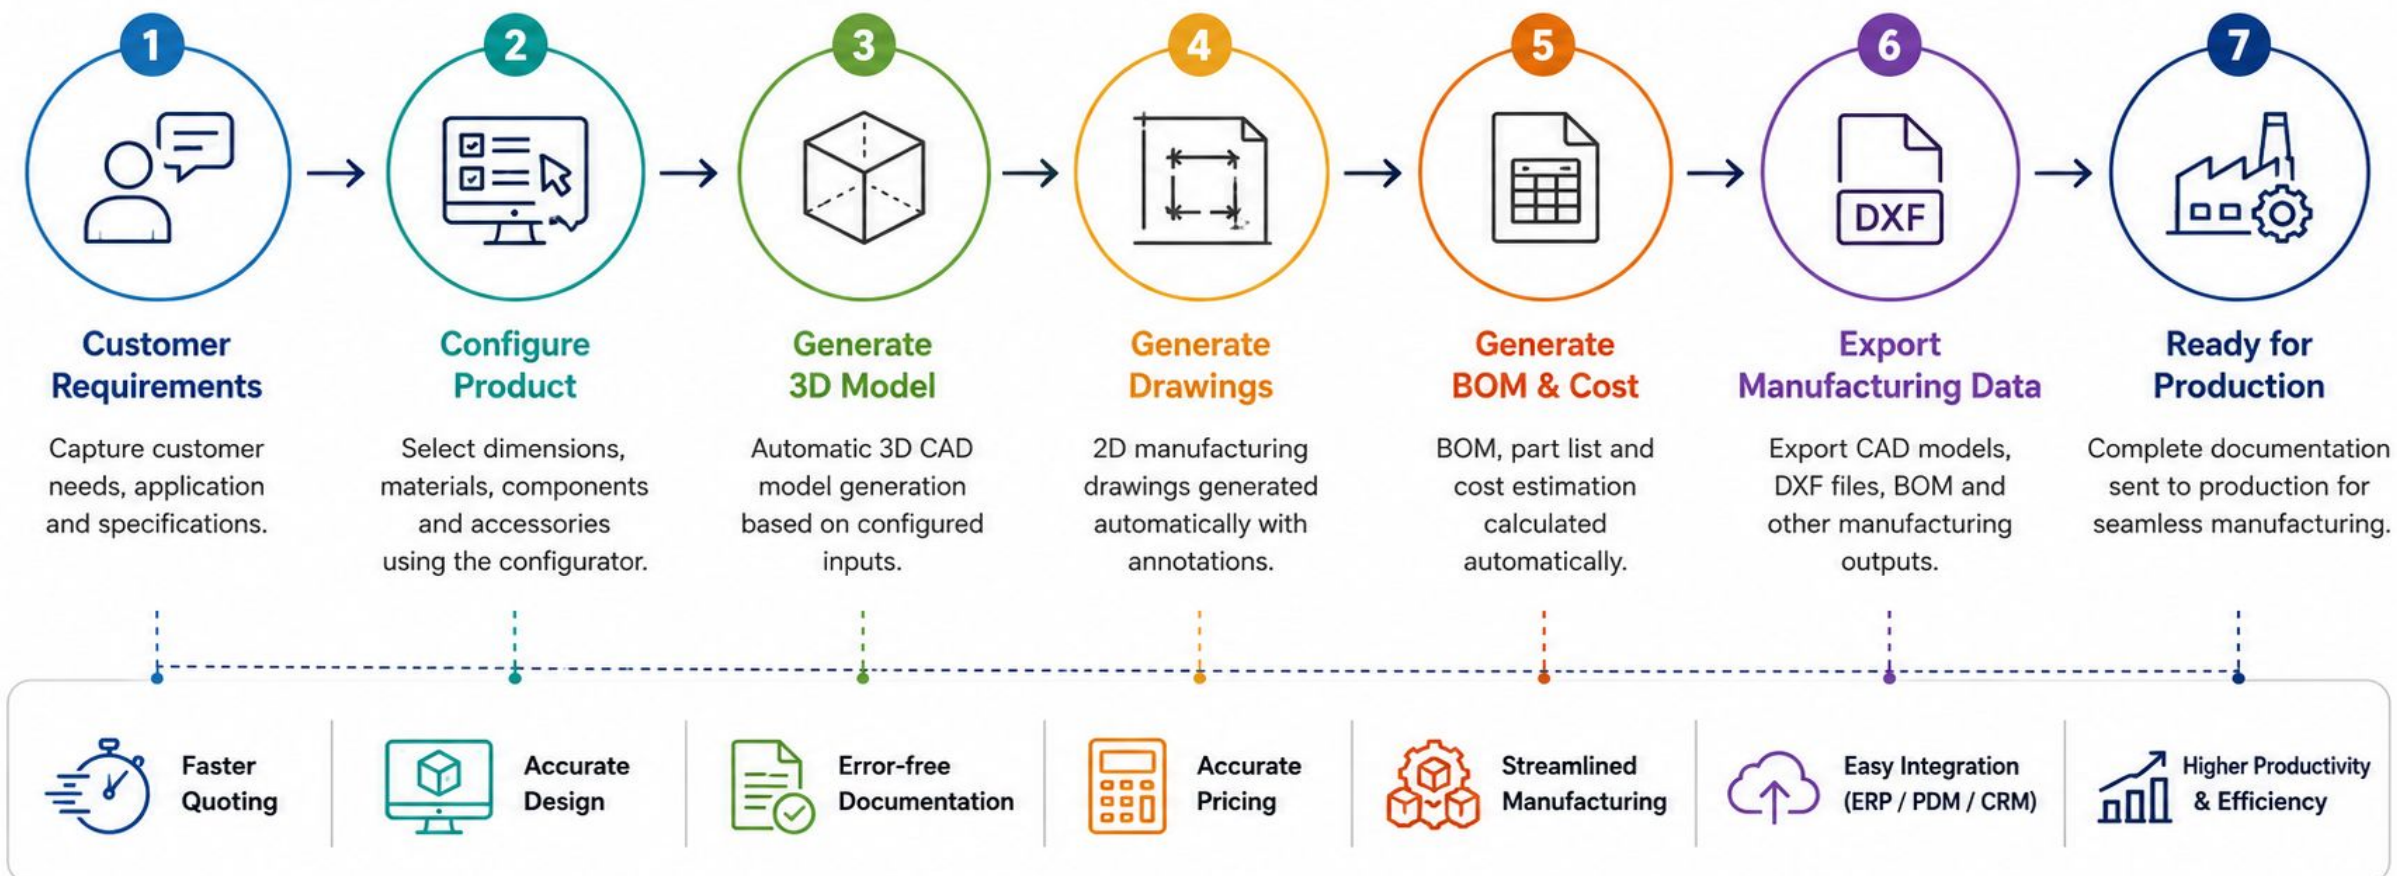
1
Customer Requirements
Capture customer needs, application and specifications.

2
Configure Product
Select dimensions, materials, components and accessories using the configurator.

3
Generate 3D Model
Automatic 3D CAD model generation based on configured inputs.

4
Generate Drawings
2D manufacturing drawings generated automatically with annotations.

5
Generate BOM & Cost
BOM, part list and cost estimation calculated automatically.

6
DXF
Export Manufacturing Data
Export CAD models, DXF files, BOM and other manufacturing outputs.

7
Ready for Production
Complete documentation sent to production for seamless manufacturing.

Faster Quoting

Accurate Design

Error-free Documentation

Accurate Pricing

Streamlined Manufacturing

Easy Integration (ERP / PDM / CRM)

Higher Productivity & Efficiency